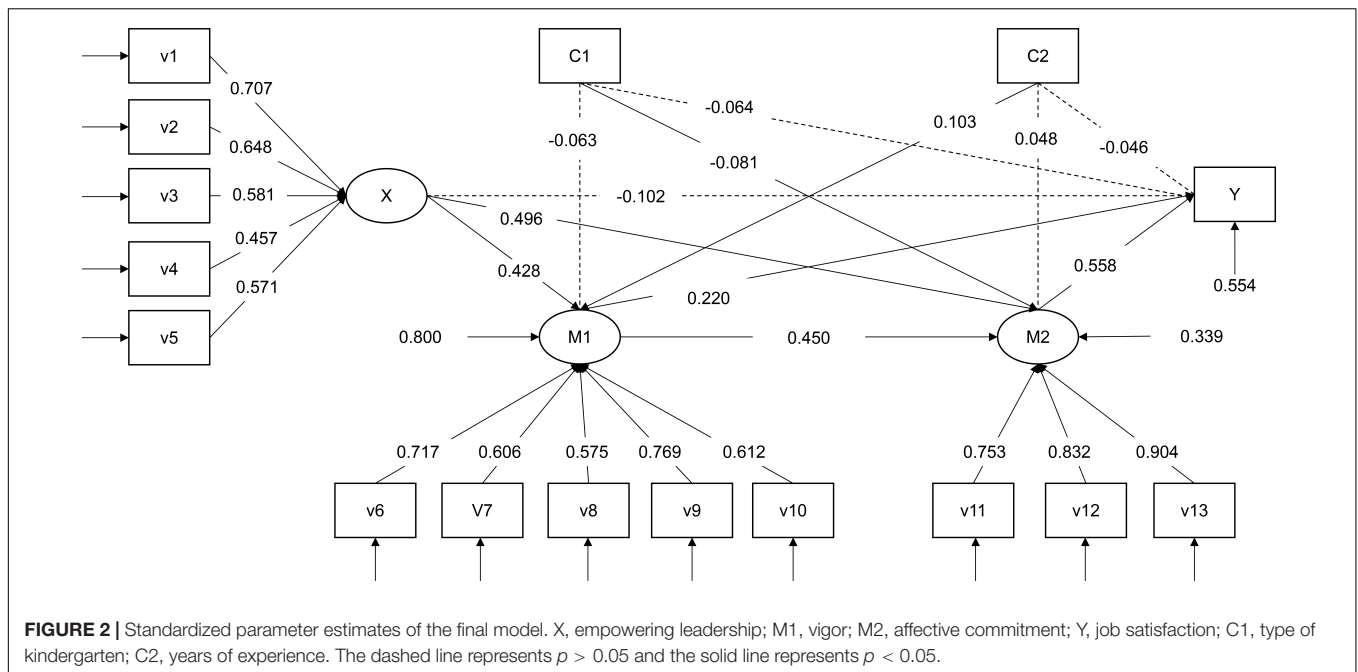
v1
v2
v3
v4
v5
0.707
0.648
0.581
0.457
0.571
X
C1
C2
-0.063
-0.064
-0.081
0.103
0.048
-0.046
-0.102
Y
0.496
0.428
0.220
0.558
0.554
0.800
M1
0.450
M2
0.339
0.717
0.606
0.575
0.769
0.612
0.753
0.832
0.904
v6
V7
v8
v9
v10
v11
v12
v13

**FIGURE 2 |** Standardized parameter estimates of the final model. X, empowering leadership; M1, vigor; M2, affective commitment; Y, job satisfaction; C1, type of kindergarten; C2, years of experience. The dashed line represents $p > 0.05$ and the solid line represents $p < 0.05$.